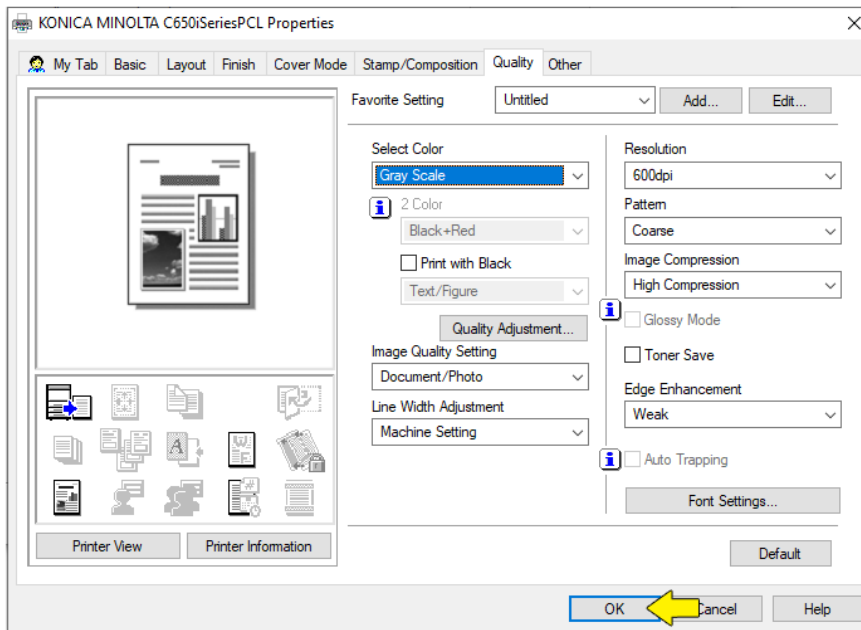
KONICA MINOLTA C650iSeriesPCL Properties

My Tab | Basic | Layout | Finish | Cover Mode | Stamp/Composition | Quality | Other

Favorite Setting
Untitled
Add...
Edit...

Select Color
Gray Scale
2 Color
Black+Red
Print with Black
Text/Figure
Quality Adjustment...
Image Quality Setting
Document/Photo
Line Width Adjustment
Machine Setting

Resolution
600dpi
Pattern
Coarse
Image Compression
High Compression
Glossy Mode
Toner Save
Edge Enhancement
Weak
Auto Trapping
Font Settings...

Printer View
Printer Information

Default

OK
Cancel
Help